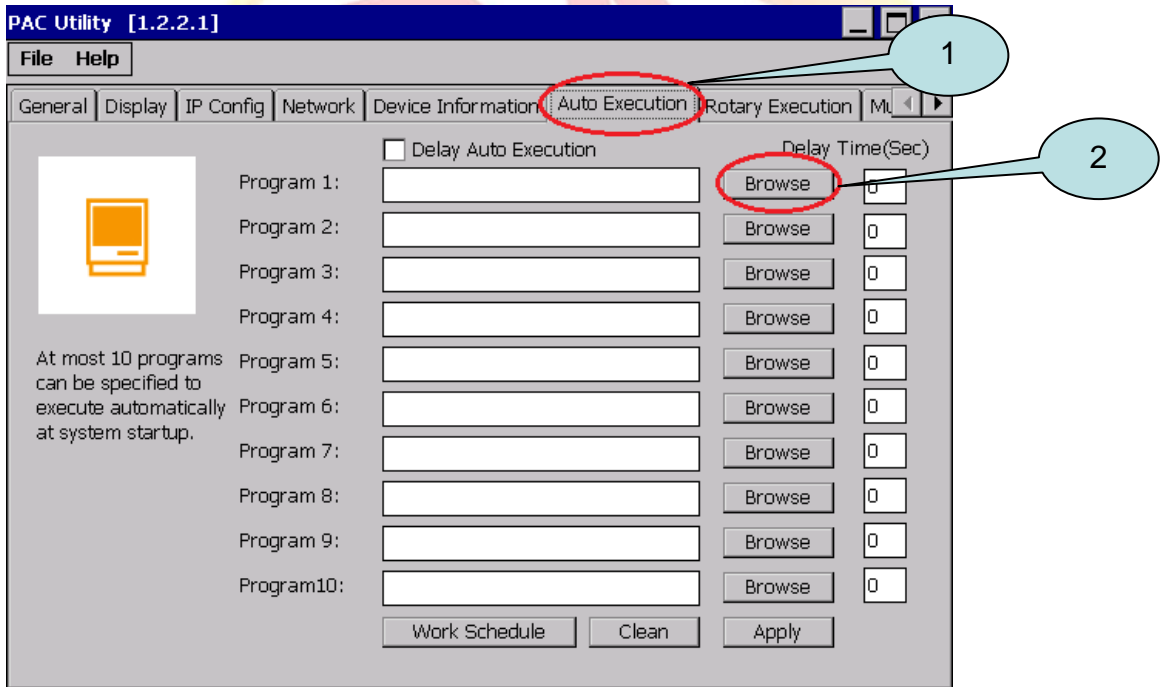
PAC Utility [1.2.2.1]

File Help

General | Display | IP Config | Network | Device Information | Auto Execution | Rotary Execution | Mu

1

2

Delay Auto Execution

Delay Time(Sec)

At most 10 programs can be specified to execute automatically at system startup.

| | | | |
|---|---|---|---|
| Program 1: | | Browse | 0 |
| Program 2: | | Browse | 0 |
| Program 3: | | Browse | 0 |
| Program 4: | | Browse | 0 |
| Program 5: | | Browse | 0 |
| Program 6: | | Browse | 0 |
| Program 7: | | Browse | 0 |
| Program 8: | | Browse | 0 |
| Program 9: | | Browse | 0 |
| Program10: | | Browse | 0 |

Work Schedule Clean Apply